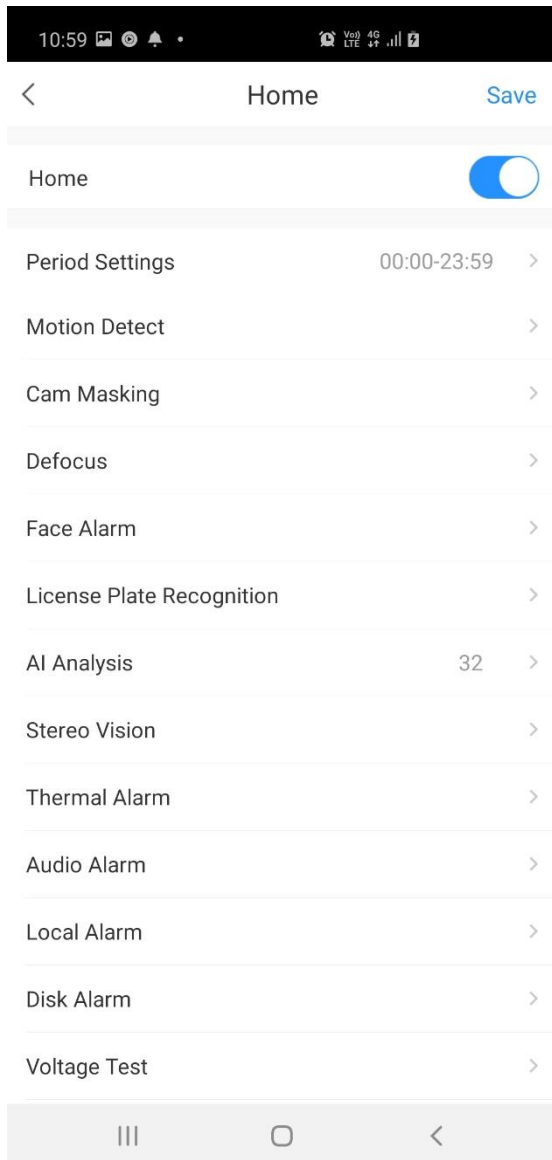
10:59

Vo)) LTE 4G

Home

Save

Home

Period Settings

00:00-23:59

Motion Detect

Cam Masking

Defocus

Face Alarm

License Plate Recognition

AI Analysis

32

Stereo Vision

Thermal Alarm

Audio Alarm

Local Alarm

Disk Alarm

Voltage Test